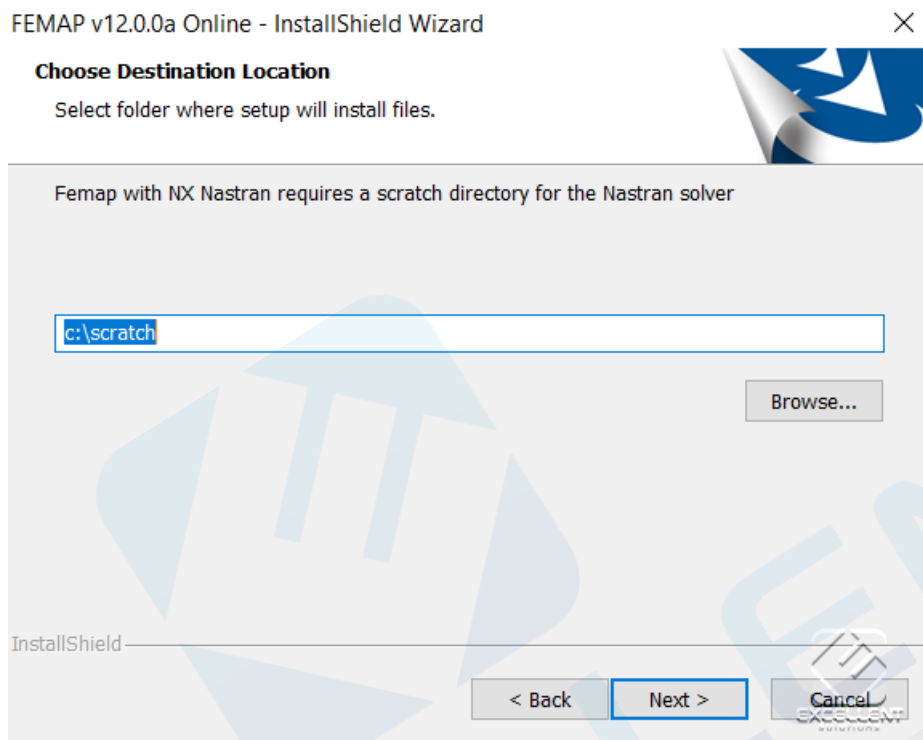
FEMAP v12.0.0a Online - InstallShield Wizard

Choose Destination Location

Select folder where setup will install files.

Femap with NX Nastran requires a scratch directory for the Nastran solver

c:\scratch

Browse...

InstallShield

< Back

Next >

Cancel

EXCELLENT
SOLUTIONS